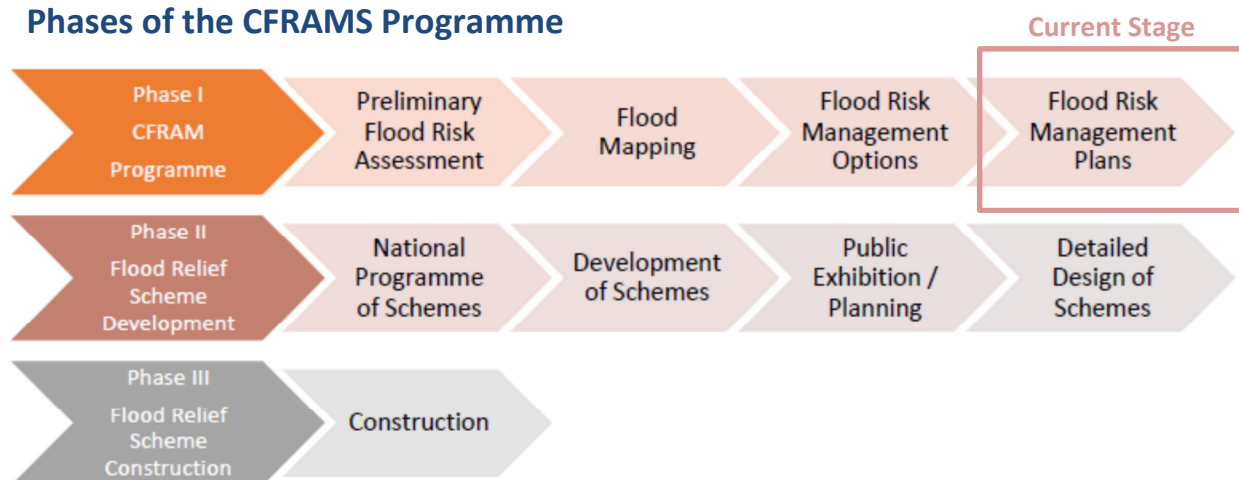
Phases of the CFRAMS Programme

Current Stage

Phase I
CFRAM
Programme

Preliminary Flood Risk Assessment

Flood Mapping

Flood Risk Management Options

Flood Risk Management Plans

Phase II
Flood Relief Scheme Development

National Programme of Schemes

Development of Schemes

Public Exhibition / Planning

Detailed Design of Schemes

Phase III
Flood Relief Scheme Construction

Construction